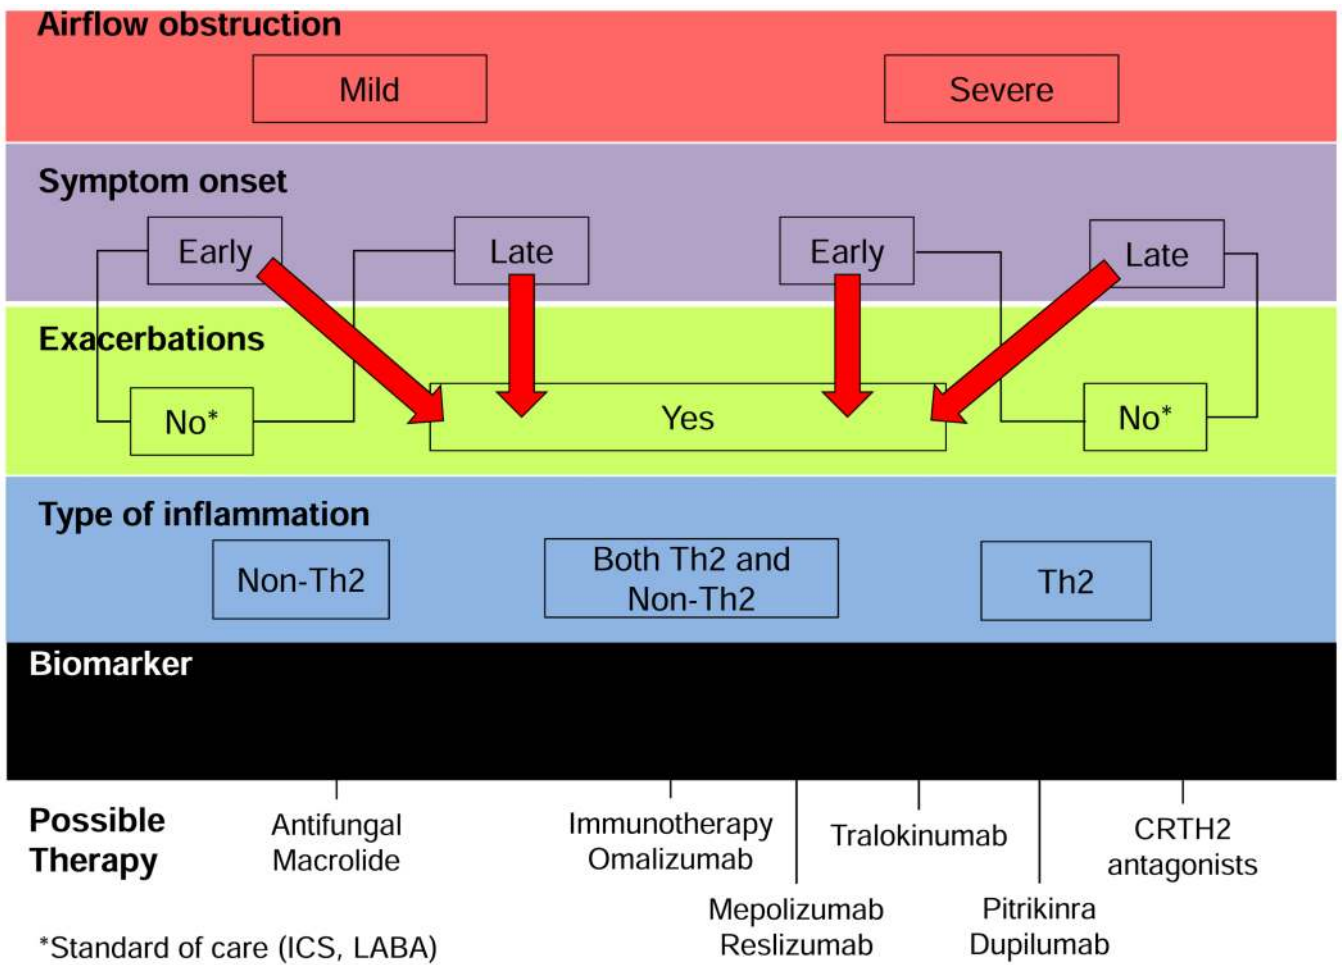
Airflow obstruction

Mild

Severe

Symptom onset

Early

Late

Early

Late

Exacerbations

No*

Yes

No*

Type of inflammation

Non-Th2

Both Th2 and Non-Th2

Th2

Biomarker

Possible Therapy

Antifungal Macrolide

Immunotherapy Omalizumab

Mepolizumab Reslizumab

Tralokinumab

Pitrikinra Dupilumab

CRTH2 antagonists

*Standard of care (ICS, LABA)